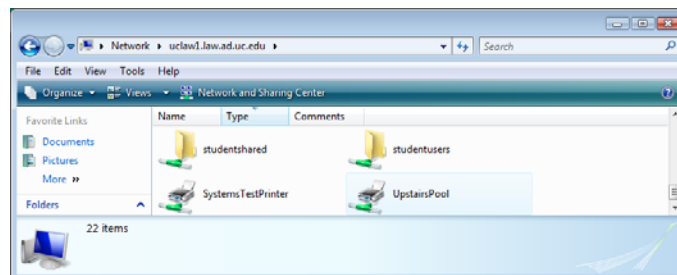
▸ Network ▸ uclaw1.law.ad.uc.edu ▸

Search

File Edit View Tools Help

Organize ▾ Views ▾ Network and Sharing Center

Favorite Links

Documents

Pictures

More »

Folders

Name Type Comments

studentshared

studentusers

SystemsTestPrinter

UpstairsPool

22 items